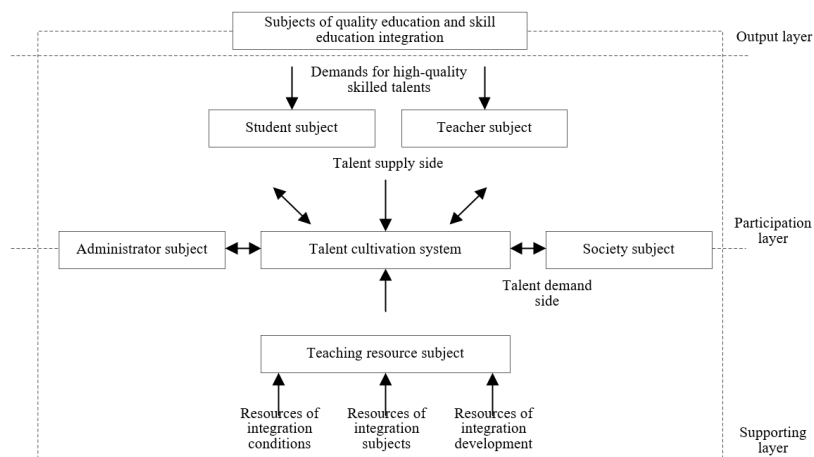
Subjects of quality education and skill education integration

Output layer

Demands for high-quality skilled talents

Student subject

Teacher subject

Talent supply side

Participation layer

Administrator subject

Talent cultivation system

Society subject

Talent demand side

Teaching resource subject

Resources of integration conditions

Resources of integration subjects

Resources of integration development

Supporting layer